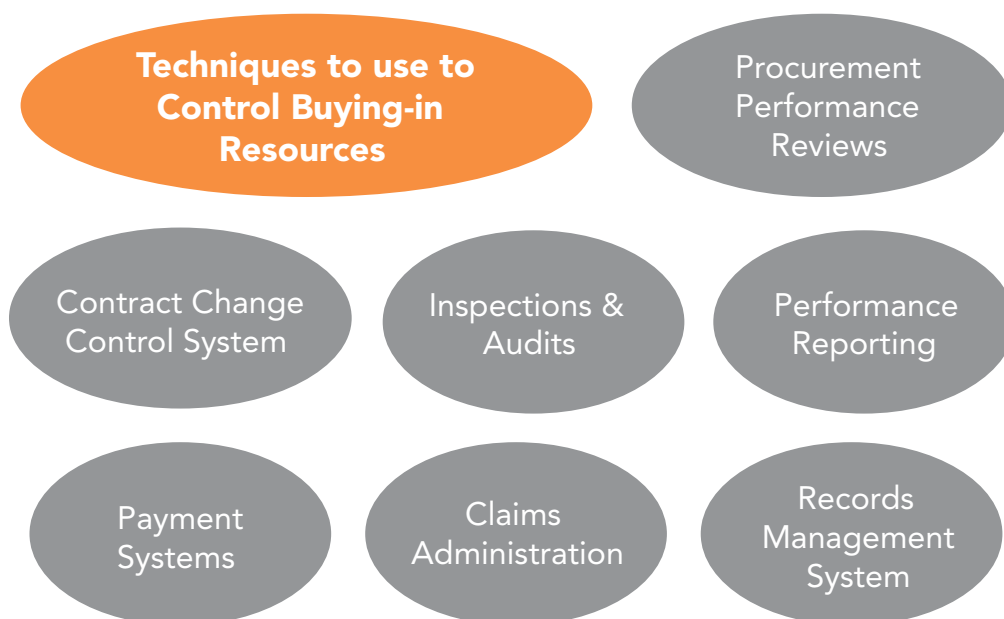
Techniques to use to Control Buying-in Resources

Procurement Performance Reviews

Contract Change Control System

Inspections & Audits

Performance Reporting

Payment Systems

Claims Administration

Records Management System